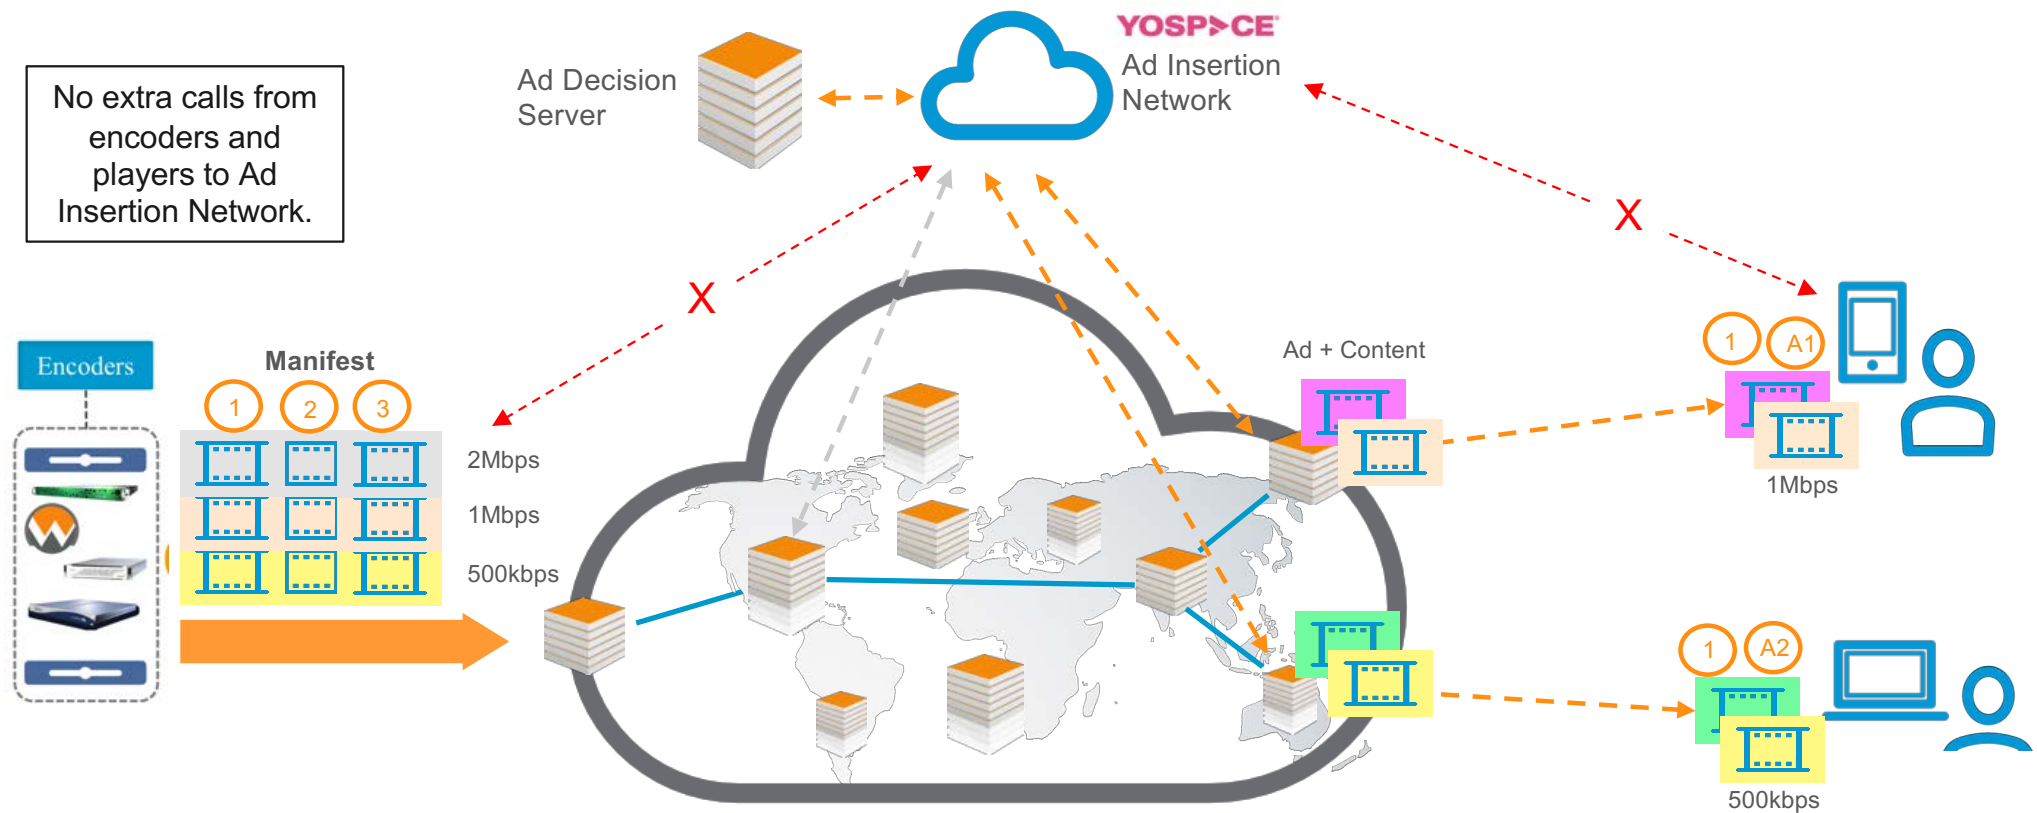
No extra calls from encoders and players to Ad Insertion Network.

Ad Decision Server

YOSPACE
Ad Insertion Network

X

X

Encoders

Manifest

1 2 3

2Mbps

1Mbps

500kbps

Ad + Content

1 A1

1Mbps

1 A2

500kbps